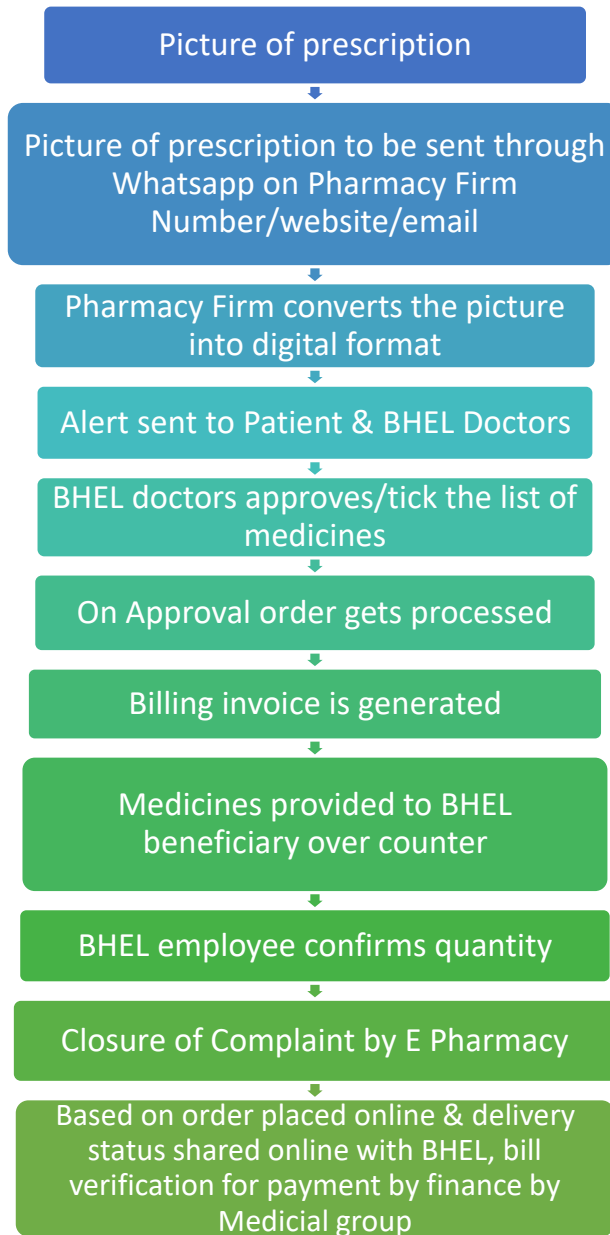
Picture of prescription

Picture of prescription to be sent through Whatsapp on Pharmacy Firm Number/website/email

Pharmacy Firm converts the picture into digital format

Alert sent to Patient & BHEL Doctors

BHEL doctors approves/tick the list of medicines

On Approval order gets processed

Billing invoice is generated

Medicines provided to BHEL beneficiary over counter

BHEL employee confirms quantity

Closure of Complaint by E Pharmacy

Based on order placed online & delivery status shared online with BHEL, bill verification for payment by finance by Medicial group